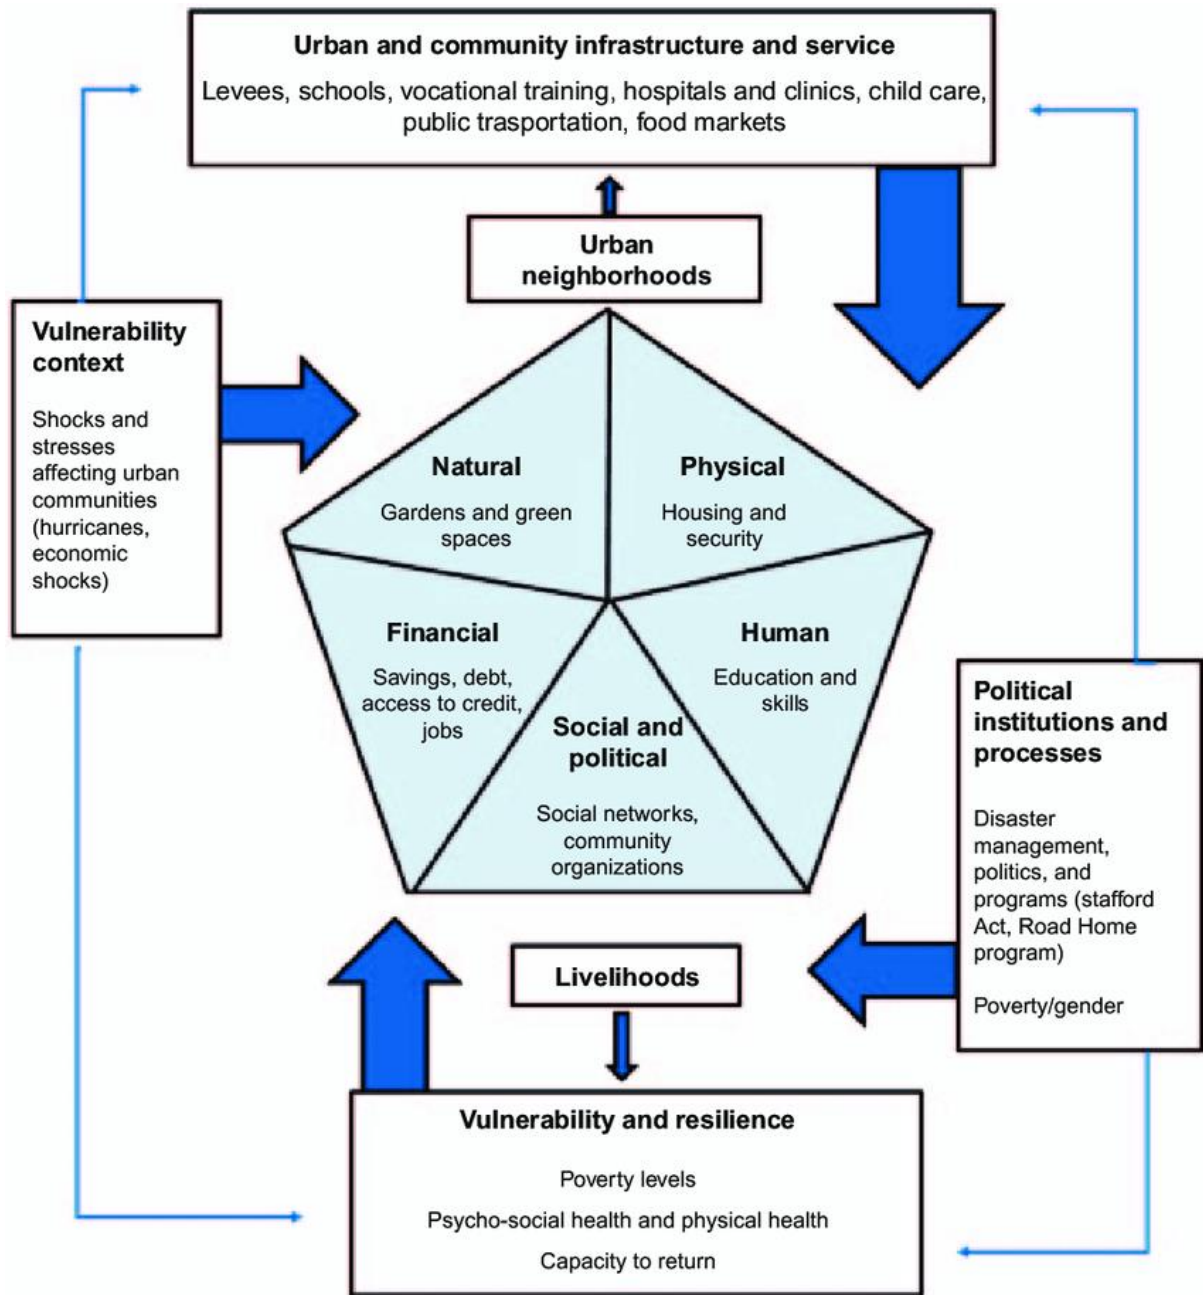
Urban and community infrastructure and service

Levees, schools, vocational training, hospitals and clinics, child care, public trasportation, food markets

Urban neighborhoods

Vulnerability context

Shocks and stresses affecting urban communities (hurricanes, economic shocks)

Natural

Gardens and green spaces

Physical

Housing and security

Financial

Savings, debt, access to credit, jobs

Human

Education and skills

Social and political

Social networks, community organizations

Political institutions and processes

Disaster management, politics, and programs (stafford Act, Road Home program)

Poverty/gender

Livelihoods

Vulnerability and resilience

Poverty levels

Psycho-social health and physical health

Capacity to return